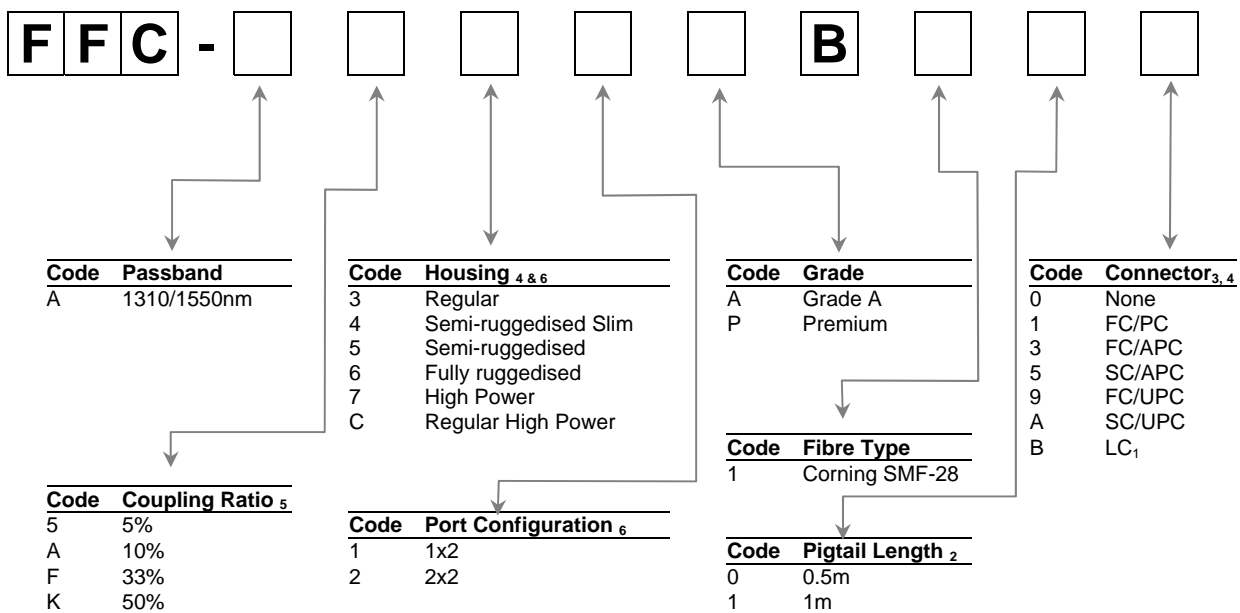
F F C - B

| Code | Passband |
|---|---|
| A | 1310/1550nm |

| Code | Coupling Ratio $_5$ |
|---|---|
| 5 | 5% |
| A | 10% |
| F | 33% |
| K | 50% |

| Code | Housing $_{4 \& 6}$ |
|---|---|
| 3 | Regular |
| 4 | Semi-ruggedised Slim |
| 5 | Semi-ruggedised |
| 6 | Fully ruggedised |
| 7 | High Power |
| C | Regular High Power |

| Code | Port Configuration $_6$ |
|---|---|
| 1 | 1x2 |
| 2 | 2x2 |

| Code | Grade |
|---|---|
| A | Grade A |
| P | Premium |

| Code | Fibre Type |
|---|---|
| 1 | Corning SMF-28 |

| Code | Pigtail Length $_2$ |
|---|---|
| 0 | 0.5m |
| 1 | 1m |

| Code | Connector$_{3, 4}$ |
|---|---|
| 0 | None |
| 1 | FC/PC |
| 3 | FC/APC |
| 5 | SC/APC |
| 9 | FC/UPC |
| A | SC/UPC |
| B | LC$_1$ |